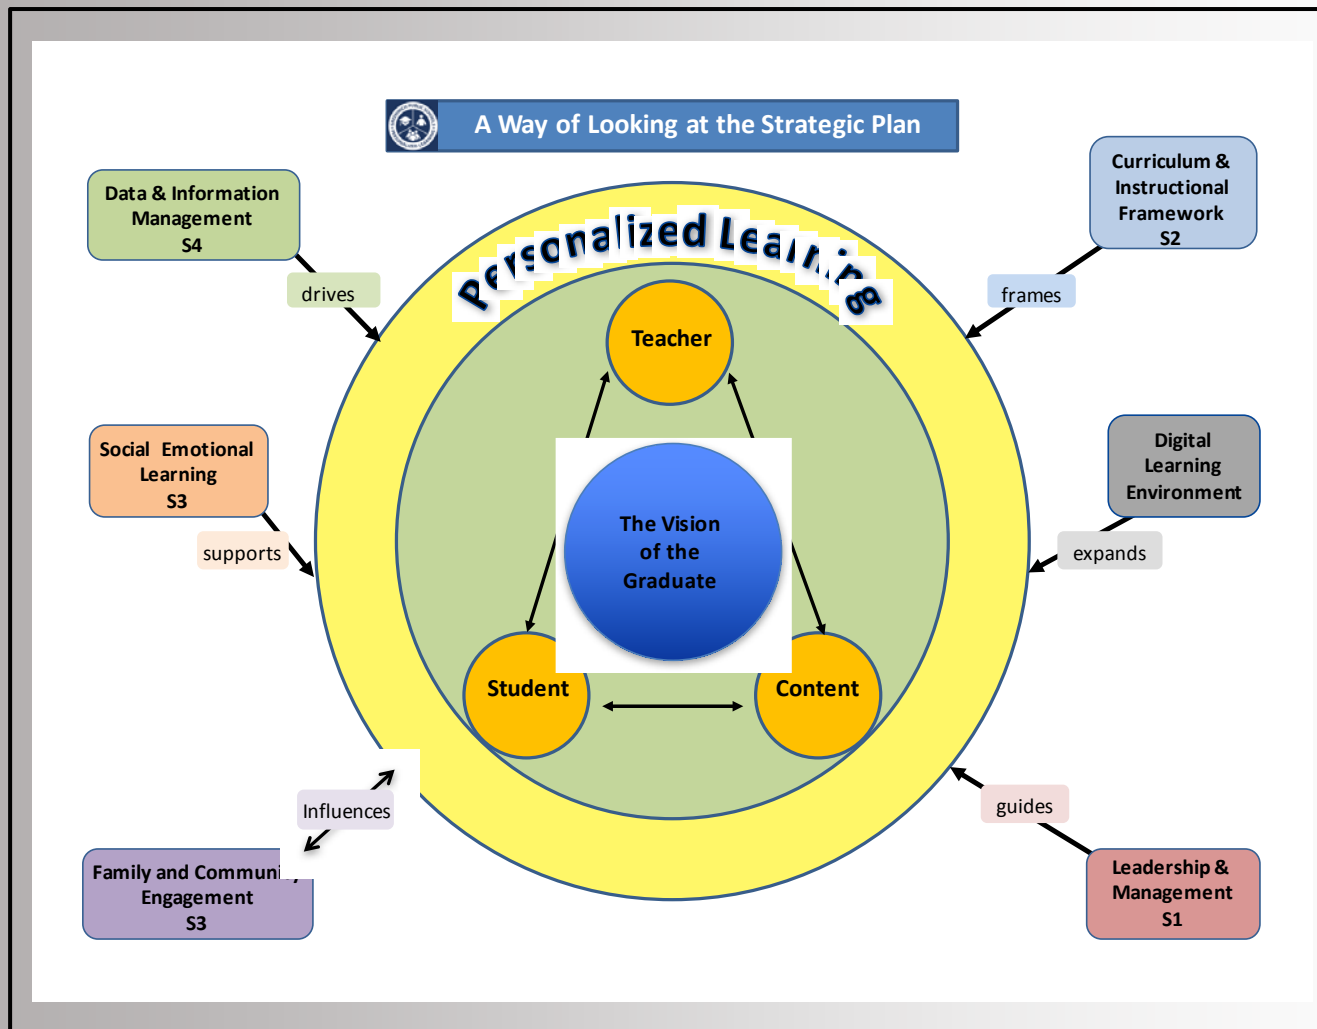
A Way of Looking at the Strategic Plan

Data & Information Management S4

drives

Personalized Learning

Curriculum & Instructional Framework S2

frames

Teacher

Social Emotional Learning S3

supports

The Vision of the Graduate

Digital Learning Environment

expands

Student

Content

Influences

guides

Family and Communi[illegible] Engagement S3

Leadership & Management S1